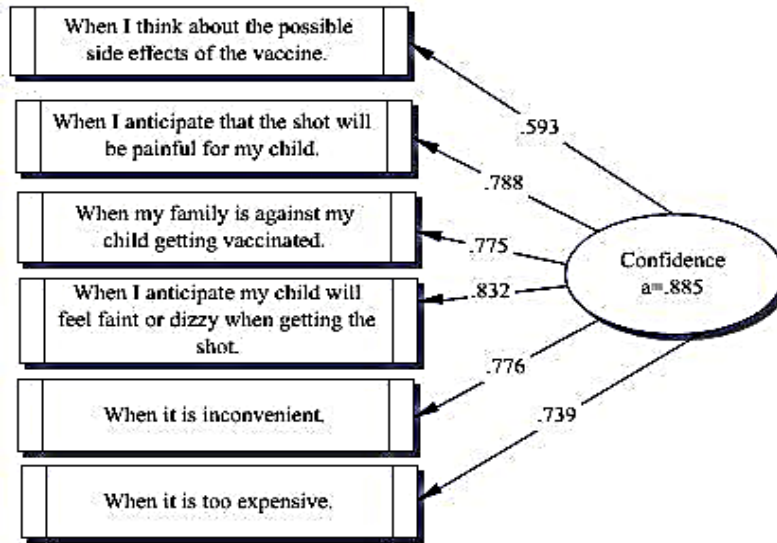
When I think about the possible side effects of the vaccine.

When I anticipate that the shot will be painful for my child.

When my family is against my child getting vaccinated.

When I anticipate my child will feel faint or dizzy when getting the shot.

When it is inconvenient.

When it is too expensive.

.593

.788

.775

.832

.776

.739

Confidence
a=.885